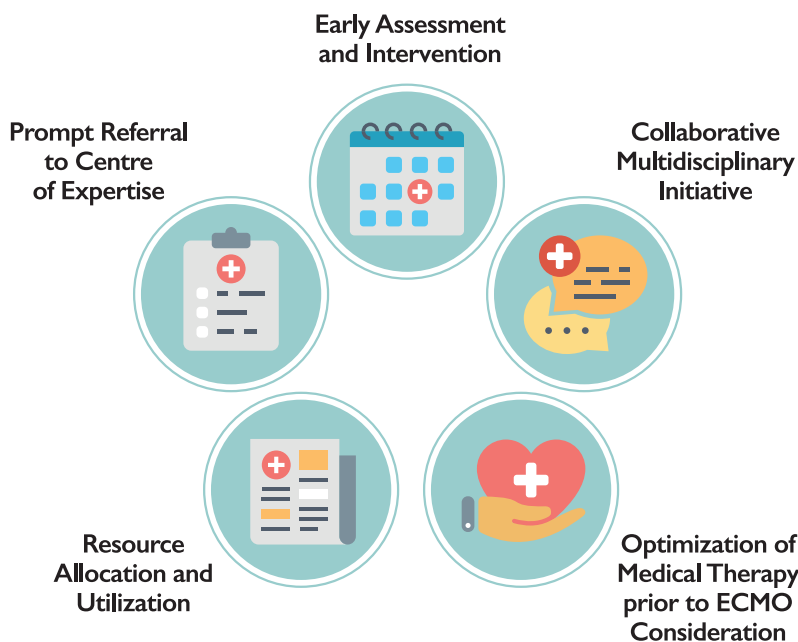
Early Assessment and Intervention

Prompt Referral to Centre of Expertise

Collaborative Multidisciplinary Initiative

Resource Allocation and Utilization

Optimization of Medical Therapy prior to ECMO Consideration